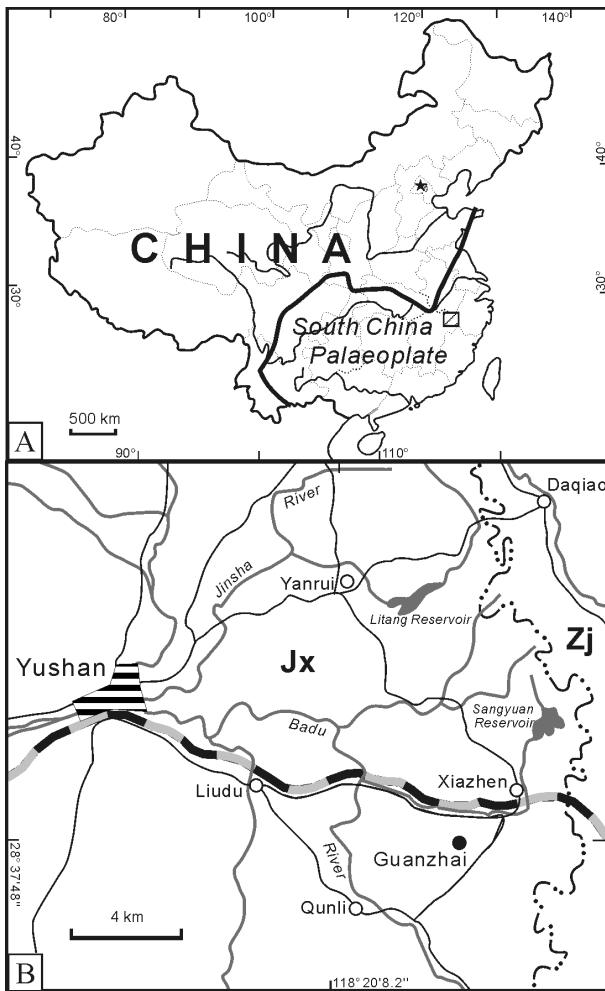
80° 100° 120° 140°

40° 40°

30° 30°

CHINA

South China Palaeoplate

500 km

A

90° 110°

Daqiao

River

Jinsha

Yanrui

Litang Reservoir

Yushan

Jx

Zj

Badu

Sangyuan Reservoir

Liudu

Xiazhen

28° 37' 48"

River

Guanzhai

4 km

Qunli

B

118° 20' 8.2"